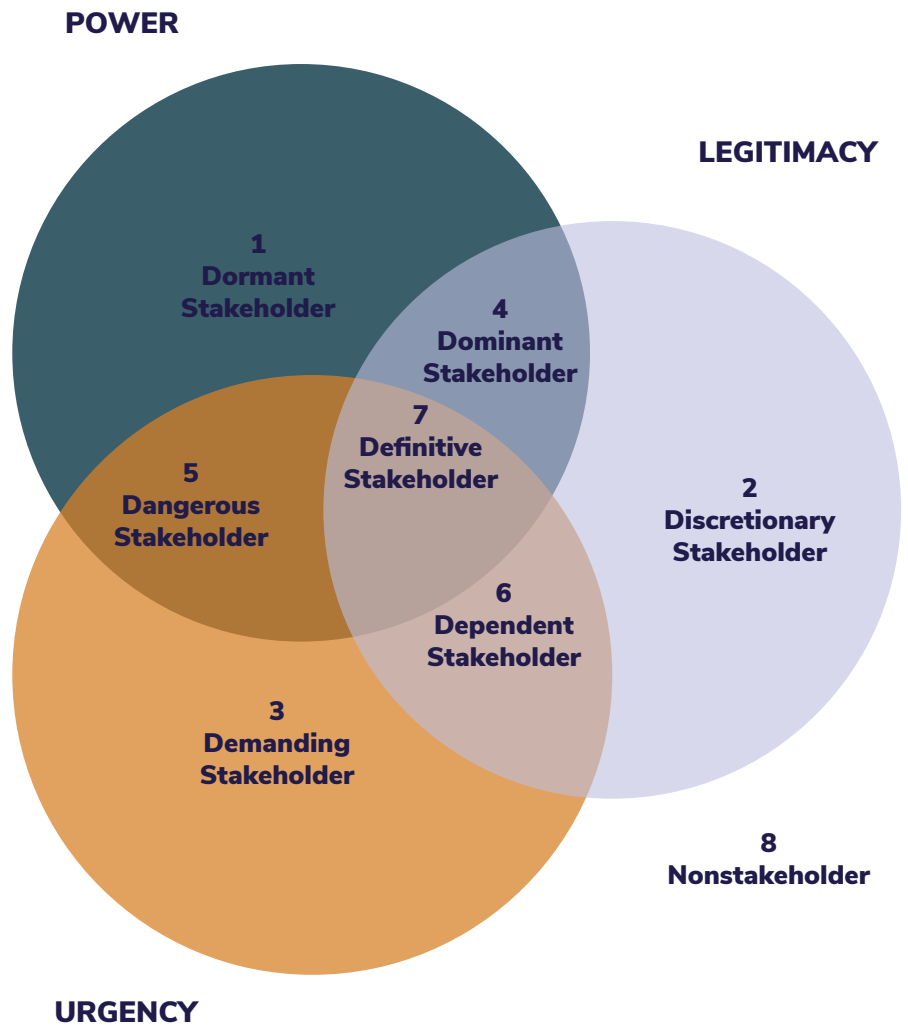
POWER

LEGITIMACY

1
Dormant Stakeholder

4
Dominant Stakeholder

7
Definitive Stakeholder

5
Dangerous Stakeholder

2
Discretionary Stakeholder

6
Dependent Stakeholder

3
Demanding Stakeholder

8
Nonstakeholder

URGENCY